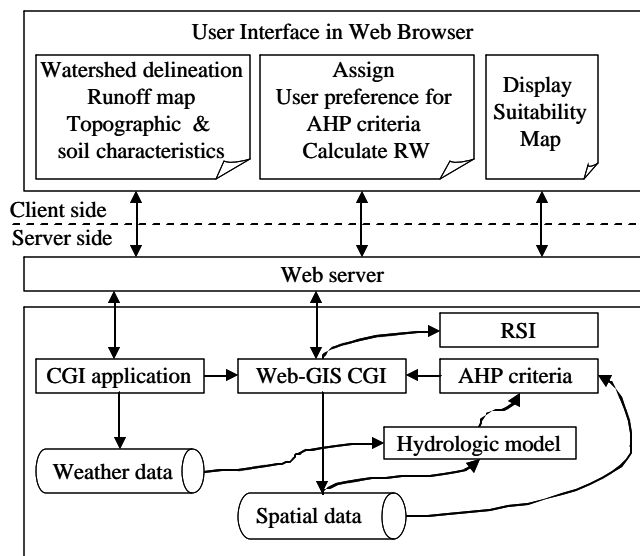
User Interface in Web Browser

Watershed delineation
Runoff map
Topographic & soil characteristics

Assign
User preference for AHP criteria
Calculate RW

Display
Suitability
Map

Client side
Server side

Web server

RSI

CGI application

Web-GIS CGI

AHP criteria

Hydrologic model

Weather data

Spatial data